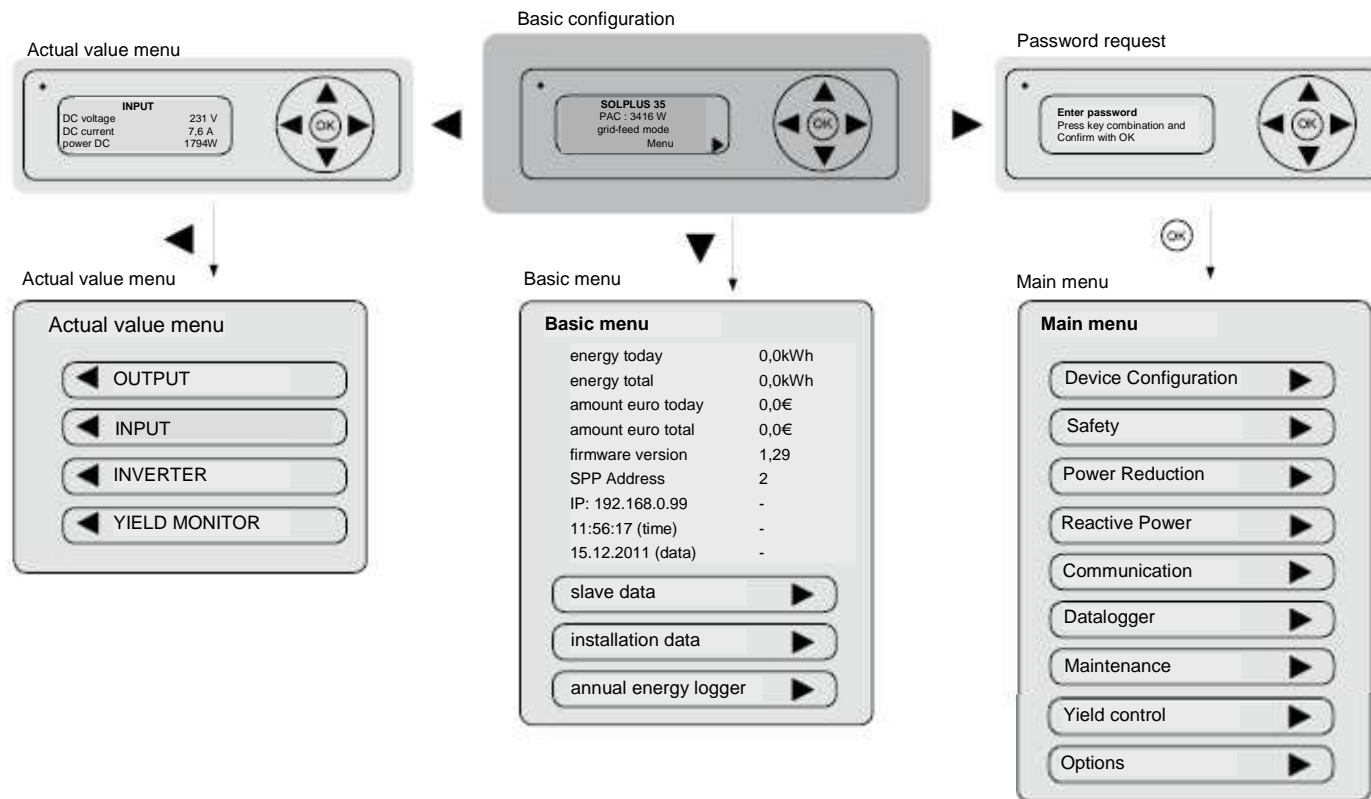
Actual value menu

INPUT
DC voltage 231 V
DC current 7,6 A
power DC 1794W

OK

Basic configuration

SOLPLUS 35
PAC : 3416 W
grid-feed mode
Menu

OK

Password request

Enter password
Press key combination and
Confirm with OK

OK

OK

Actual value menu

Actual value menu

OUTPUT

INPUT

INVERTER

YIELD MONITOR

Basic menu

Basic menu

| | |
|---|---|
| energy today | 0,0kWh |
| energy total | 0,0kWh |
| amount euro today | 0,0€ |
| amount euro total | 0,0€ |
| firmware version | 1,29 |
| SPP Address | 2 |
| IP: 192.168.0.99 | - |
| 11:56:17 (time) | - |
| 15.12.2011 (data) | - |

slave data

installation data

annual energy logger

Main menu

Main menu

Device Configuration

Safety

Power Reduction

Reactive Power

Communication

Datalogger

Maintenance

Yield control

Options